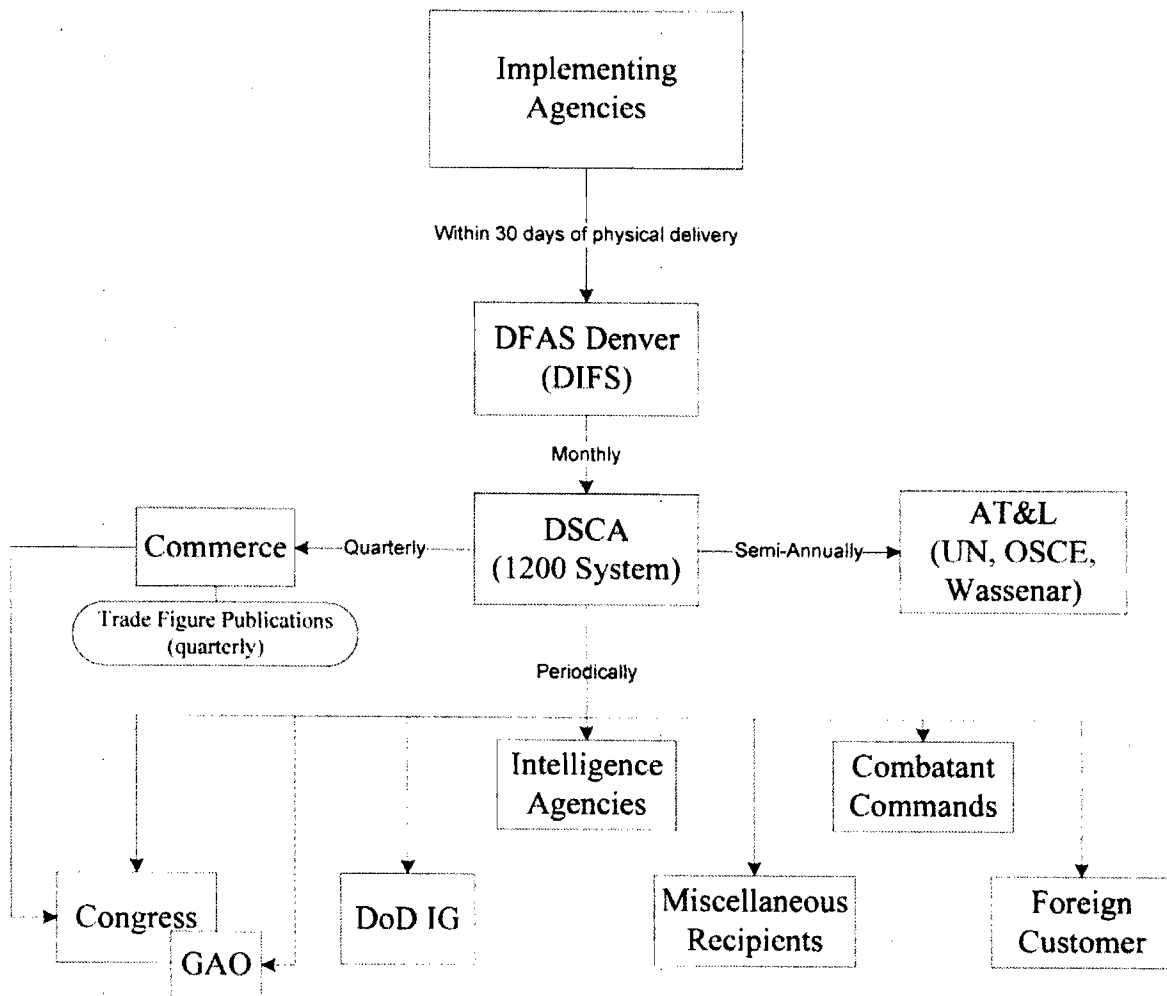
Implementing Agencies

Within 30 days of physical delivery

DFAS Denver (DIFS)

Monthly

Commerce

Quarterly

DSCA (1200 System)

Semi-Annually

AT&L (UN, OSCE, Wassenar)

Trade Figure Publications (quarterly)

Periodically

Intelligence Agencies

Combatant Commands

Congress

GAO

DoD IG

Miscellaneous Recipients

Foreign Customer